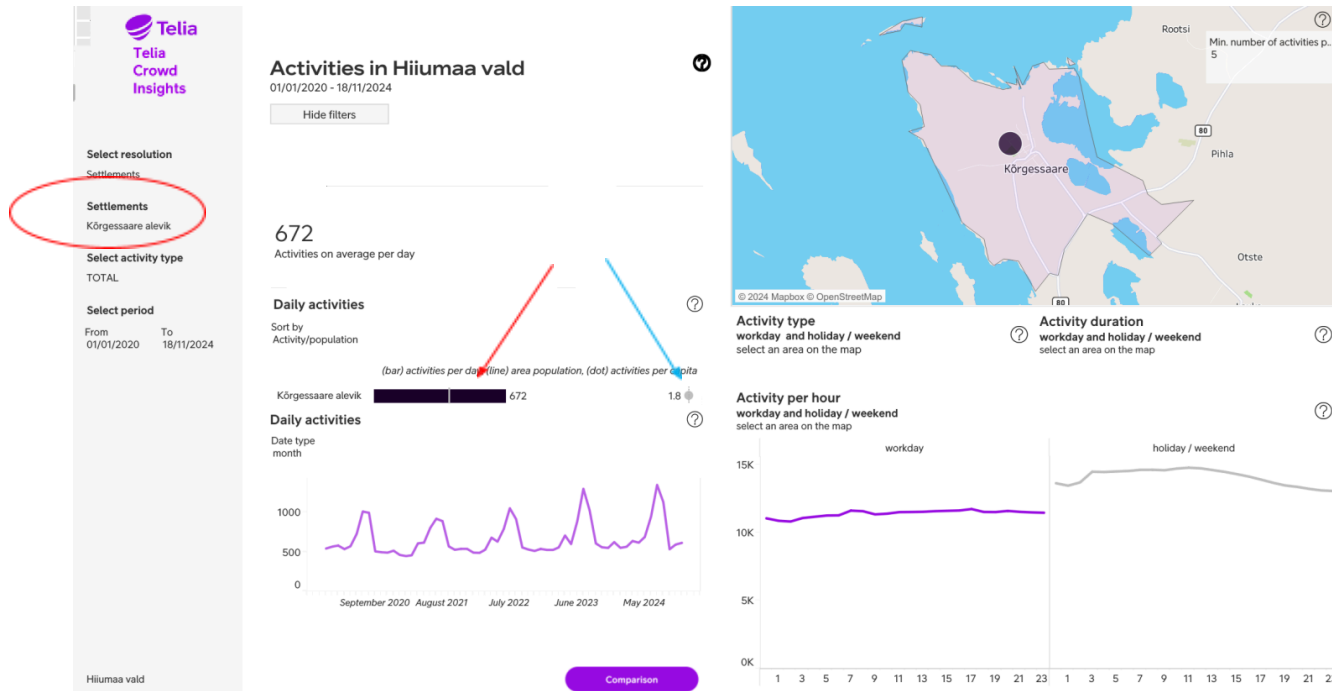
Telia

Telia Crowd Insights

Select resolution
Settlements

Settlements
Kõrgessaare alevik

Select activity type
TOTAL

Select period
From 01/01/2020
To 18/11/2024

Hiiumaa vald

Activities in Hiiumaa vald
01/01/2020 - 18/11/2024

Hide filters

672
Activities on average per day

Daily activities
Sort by
Activity/population

(bar) activities per day (line) area population, (dot) activities per capita

Kõrgessaare alevik 672 1.8

Daily activities
Date type
month

1000
500
0
September 2020 August 2021 July 2022 June 2023 May 2024

Comparison

Rootsi
Min. number of activities p
5
80
Pihla
Kõrgessaare
Otste
80
© 2024 Mapbox © OpenStreetMap

Activity type
workday and holiday / weekend
select an area on the map

Activity duration
workday and holiday / weekend
select an area on the map

Activity per hour
workday and holiday / weekend
select an area on the map

workday
holiday / weekend

15K
10K
5K
0K
1 3 5 7 9 11 13 15 17 19 21 23 1 3 5 7 9 11 13 15 17 19 21 2